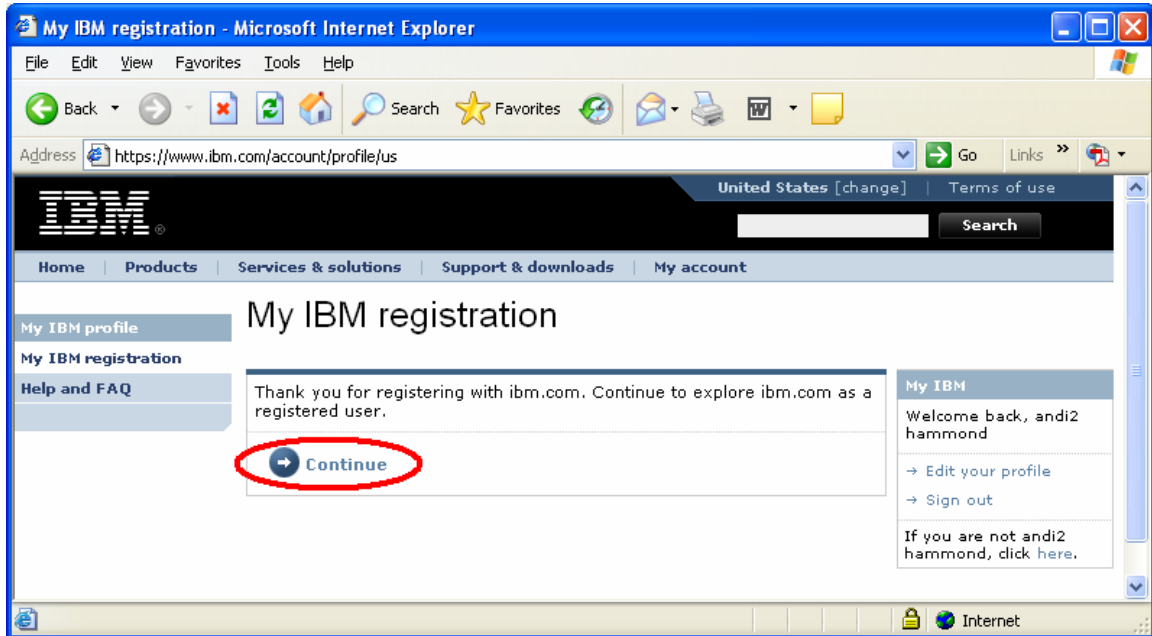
My IBM registration - Microsoft Internet Explorer

File Edit View Favorites Tools Help

Back Search Favorites

Address https://www.ibm.com/account/profile/us Go Links »

IBM

United States [change] | Terms of use

Search

Home | Products | Services & solutions | Support & downloads | My account

My IBM profile
My IBM registration
Help and FAQ

My IBM registration

Thank you for registering with ibm.com. Continue to explore ibm.com as a registered user.

Continue

My IBM

Welcome back, andi2 hammond

→ Edit your profile

→ Sign out

If you are not andi2 hammond, click here.

Internet